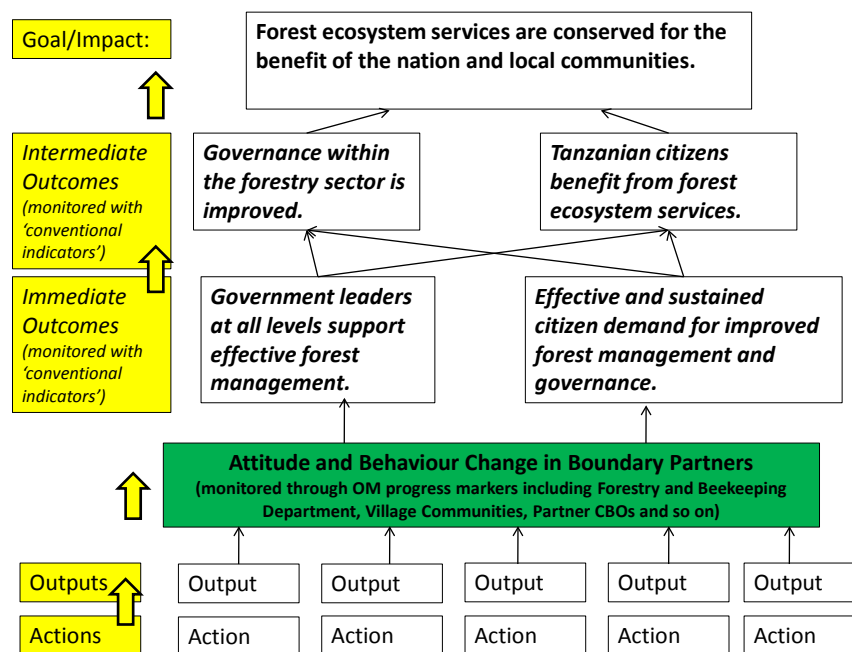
Goal/Impact:

Forest ecosystem services are conserved for the benefit of the nation and local communities.

Intermediate Outcomes (monitored with 'conventional indicators')

Governance within the forestry sector is improved.

Tanzanian citizens benefit from forest ecosystem services.

Immediate Outcomes (monitored with 'conventional indicators')

Government leaders at all levels support effective forest management.

Effective and sustained citizen demand for improved forest management and governance.

Attitude and Behaviour Change in Boundary Partners
(monitored through OM progress markers including Forestry and Beekeeping Department, Village Communities, Partner CBOs and so on)

Outputs

Output | Output | Output | Output | Output

Actions

Action | Action | Action | Action | Action